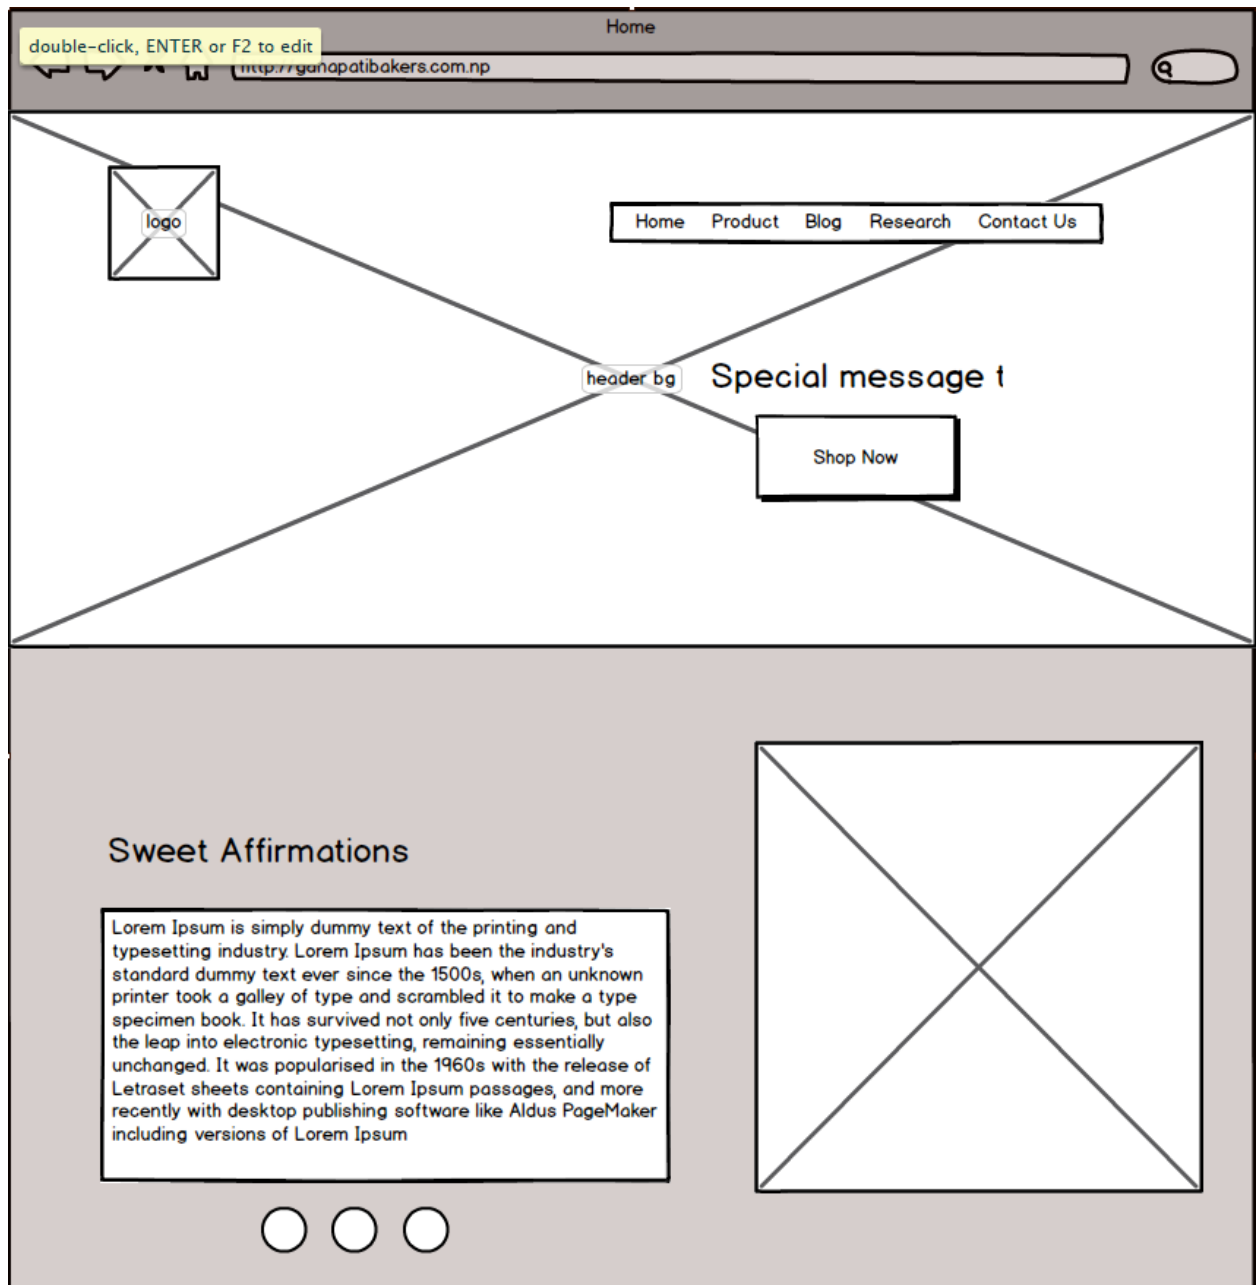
double-click, ENTER or F2 to edit

Home

http://ganapatibakers.com.np

logo

Home Product Blog Research Contact Us

header bg

Special message t

Shop Now

Sweet Affirmations

Lorem Ipsum is simply dummy text of the printing and typesetting industry. Lorem Ipsum has been the industry's standard dummy text ever since the 1500s, when an unknown printer took a galley of type and scrambled it to make a type specimen book. It has survived not only five centuries, but also the leap into electronic typesetting, remaining essentially unchanged. It was popularised in the 1960s with the release of Letraset sheets containing Lorem Ipsum passages, and more recently with desktop publishing software like Aldus PageMaker including versions of Lorem Ipsum